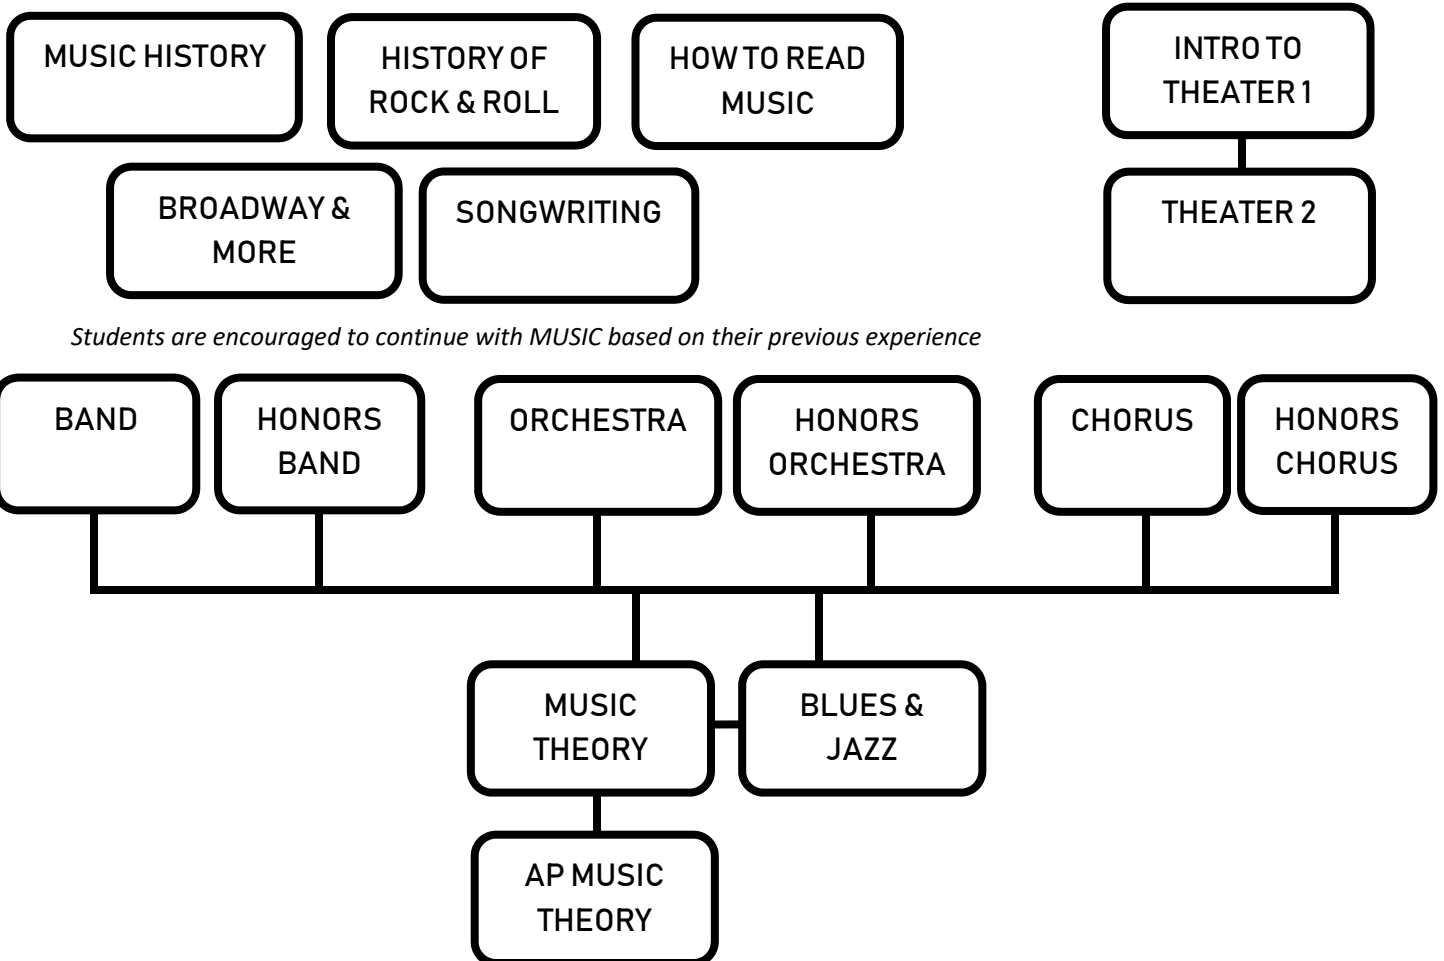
MUSIC HISTORY

HISTORY OF ROCK & ROLL

HOW TO READ MUSIC

INTRO TO THEATER 1

BROADWAY & MORE

SONGWRITING

THEATER 2

*Students are encouraged to continue with MUSIC based on their previous experience*

BAND

HONORS BAND

ORCHESTRA

HONORS ORCHESTRA

CHORUS

HONORS CHORUS

MUSIC THEORY

BLUES & JAZZ

AP MUSIC THEORY